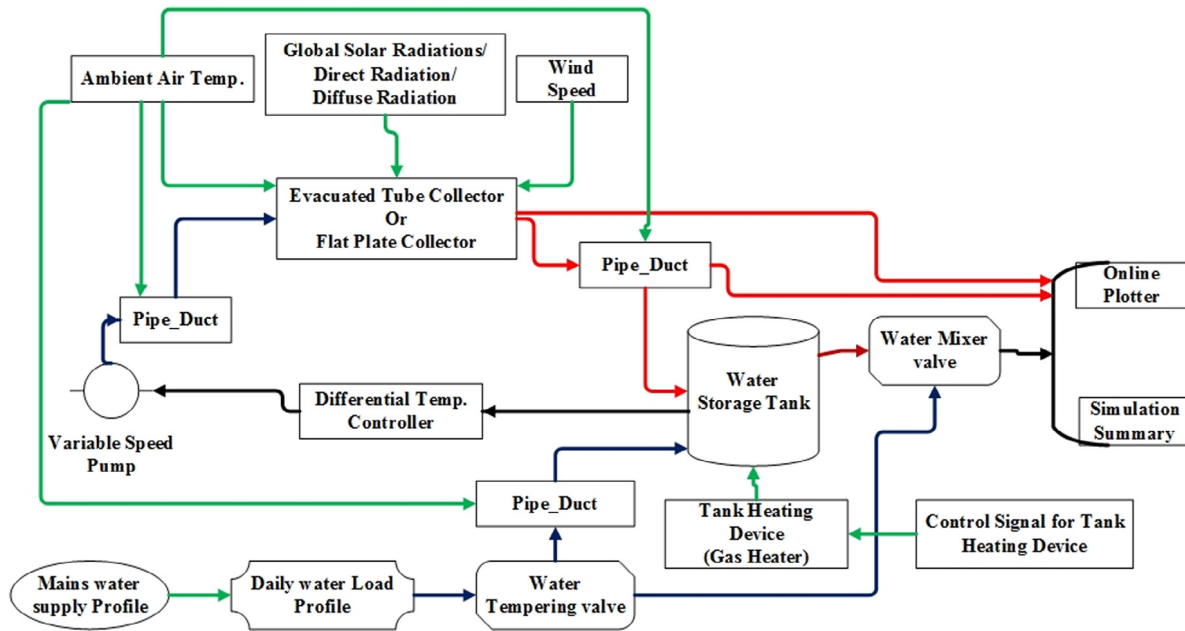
Ambient Air Temp.

Global Solar Radiations/ Direct Radiation/ Diffuse Radiation

Wind Speed

Evacuated Tube Collector Or Flat Plate Collector

Pipe_Duct

Pipe_Duct

Online Plotter

Water Storage Tank

Water Mixer valve

Differential Temp. Controller

Simulation Summary

Variable Speed Pump

Pipe_Duct

Tank Heating Device (Gas Heater)

Control Signal for Tank Heating Device

Mains water supply Profile

Daily water Load Profile

Water Tempering valve